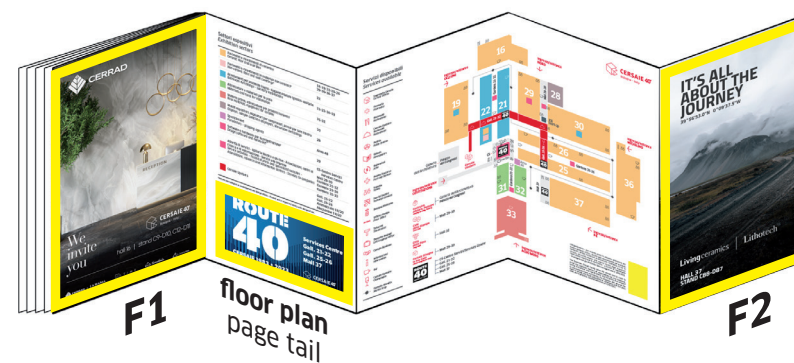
CERRAD

We invite you

CERSAIE 41

Settori espositivi
Exhibition sectors

ROUTE 40

Servizi Centre
Gall. 21-22
Gall. 25-26
Hall 37

Servizi disponibili
Services available

CERSAIE 41

16
19
22
21
28
30
26
25
36
31
32
37
33
40

IT'S ALL ABOUT THE JOURNEY

Livingceramics | Lithotech

HALL 37
STAND

F1

floor plan
page tail

F2